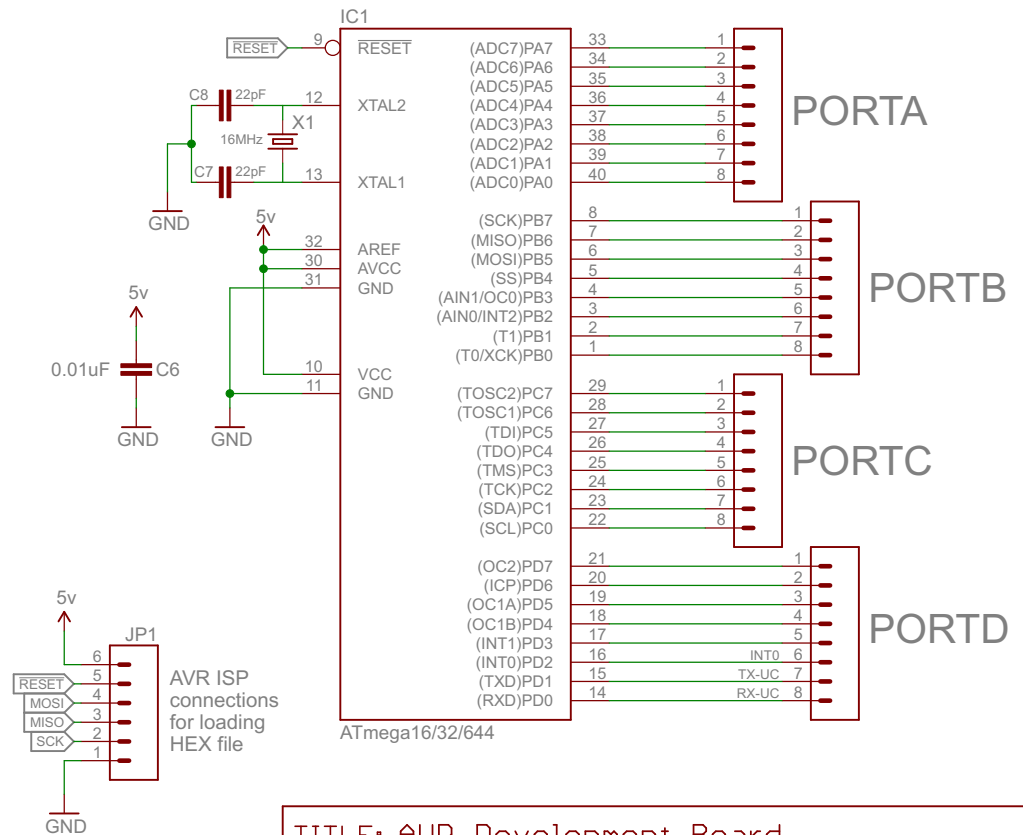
IC1

RESET 9 $\overline{RESET}$
C8 22pF 12 XTAL2
16MHz X1
C7 22pF 13 XTAL1
GND
5v
32 AREF
30 AVCC
31 GND
5v
0.01uF C6
GND
10 VCC
11 GND
GND

(ADC7)PA7 33 1
(ADC6)PA6 34 2
(ADC5)PA5 35 3
(ADC4)PA4 36 4
(ADC3)PA3 37 5
(ADC2)PA2 38 6
(ADC1)PA1 39 7
(ADC0)PA0 40 8
PORTA

(SCK)PB7 8 1
(MISO)PB6 7 2
(MOSI)PB5 6 3
(SS)PB4 5 4
(AIN1/OC0)PB3 4 5
(AIN0/INT2)PB2 3 6
(T1)PB1 2 7
(T0/XCK)PB0 1 8
PORTB

(TOSC2)PC7 29 1
(TOSC1)PC6 28 2
(TDI)PC5 27 3
(TDO)PC4 26 4
(TMS)PC3 25 5
(TCK)PC2 24 6
(SDA)PC1 23 7
(SCL)PC0 22 8
PORTC

(OC2)PD7 21 1
(ICP)PD6 20 2
(OC1A)PD5 19 3
(OC1B)PD4 18 4
(INT1)PD3 17 5
(INT0)PD2 16 INT0 6
(TXD)PD1 15 TX-UC 7
(RXD)PD0 14 RX-UC 8
PORTD

ATmega16/32/644

5v
JP1
6
RESET 5
MOSI 4
MISO 3
SCK 2
1
GND
AVR ISP connections for loading HEX file

TITLE: AVR Development Board